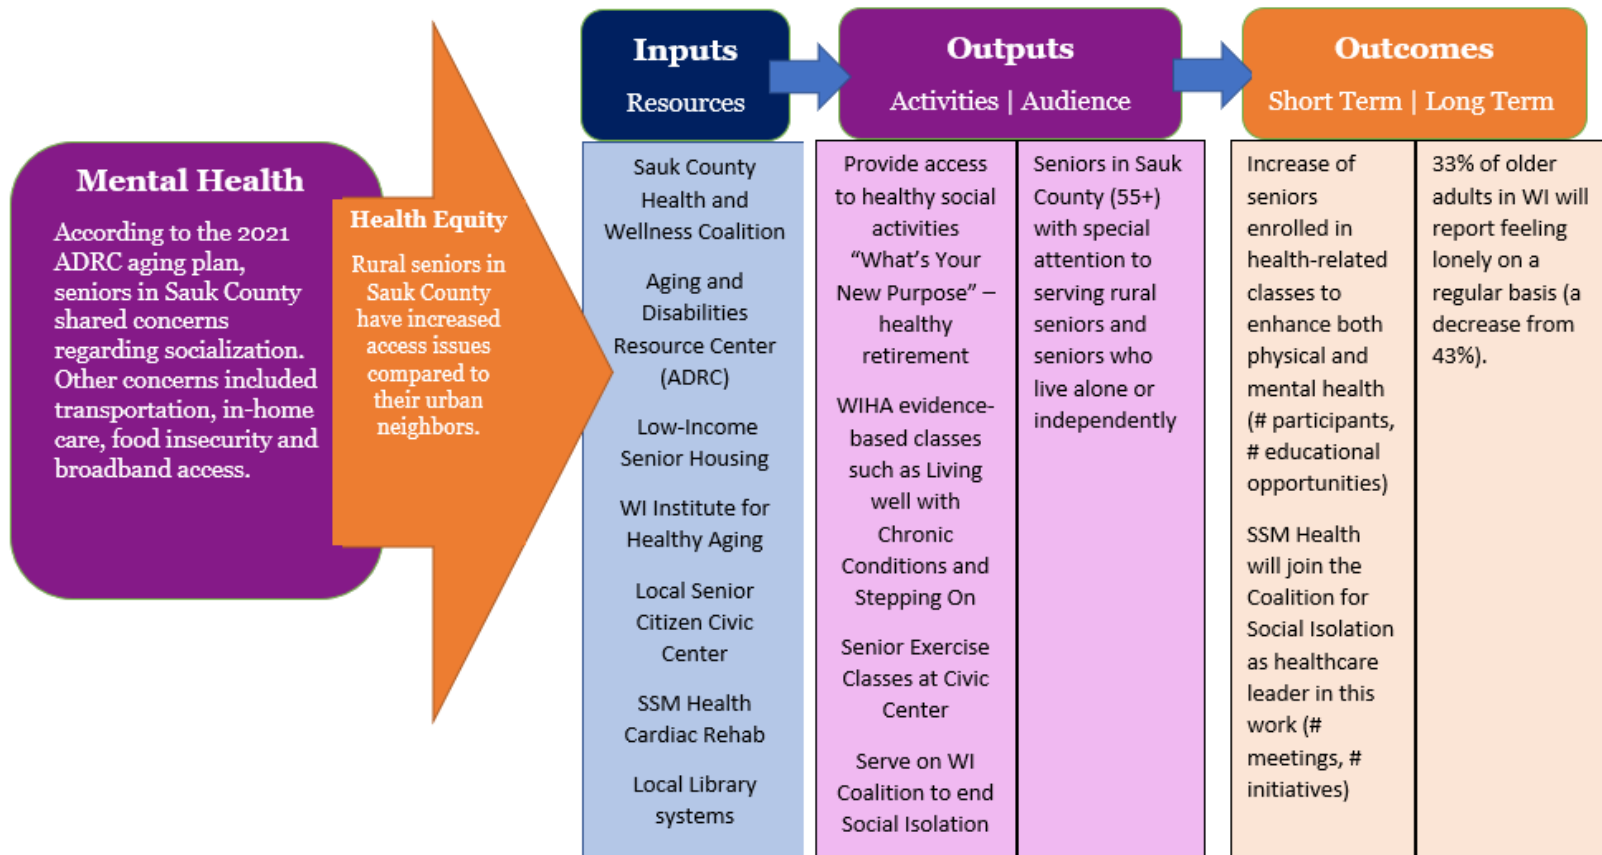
Mental Health

According to the 2021 ADRC aging plan, seniors in Sauk County shared concerns regarding socialization. Other concerns included transportation, in-home care, food insecurity and broadband access.

Health Equity

Rural seniors in Sauk County have increased access issues compared to their urban neighbors.

Inputs

Resources

Outputs

Activities | Audience

Outcomes

Short Term | Long Term

Sauk County Health and Wellness Coalition

Aging and Disabilities Resource Center (ADRC)

Low-Income Senior Housing

WI Institute for Healthy Aging

Local Senior Citizen Civic Center

SSM Health Cardiac Rehab

Local Library systems

Provide access to healthy social activities "What's Your New Purpose" – healthy retirement

WIHA evidence-based classes such as Living well with Chronic Conditions and Stepping On

Senior Exercise Classes at Civic Center

Serve on WI Coalition to end Social Isolation

Seniors in Sauk County (55+) with special attention to serving rural seniors and seniors who live alone or independently

Increase of seniors enrolled in health-related classes to enhance both physical and mental health (# participants, # educational opportunities)

SSM Health will join the Coalition for Social Isolation as healthcare leader in this work (# meetings, # initiatives)

33% of older adults in WI will report feeling lonely on a regular basis (a decrease from 43%).